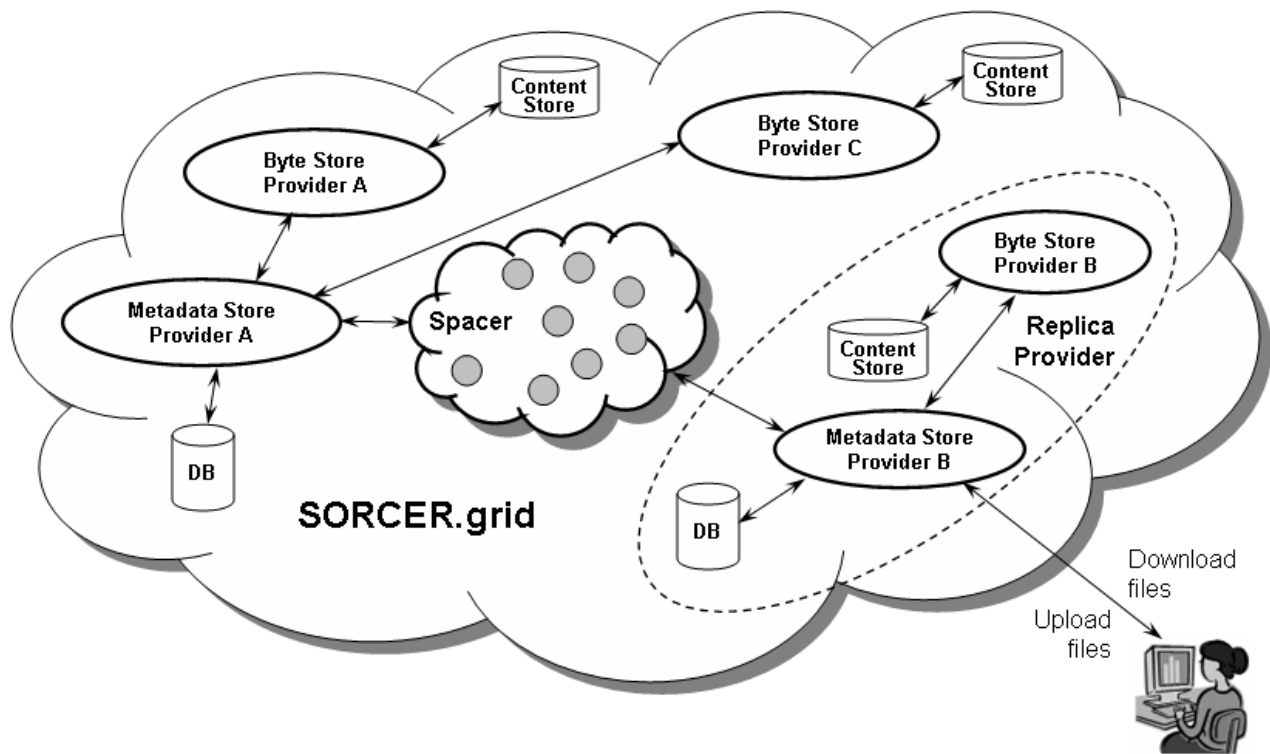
Content Store

Byte Store Provider A

Byte Store Provider C

Content Store

Metadata Store Provider A

Spacer

Byte Store Provider B

Content Store

Replica Provider

DB

Metadata Store Provider B

SORCER.grid

DB

Download files

Upload files